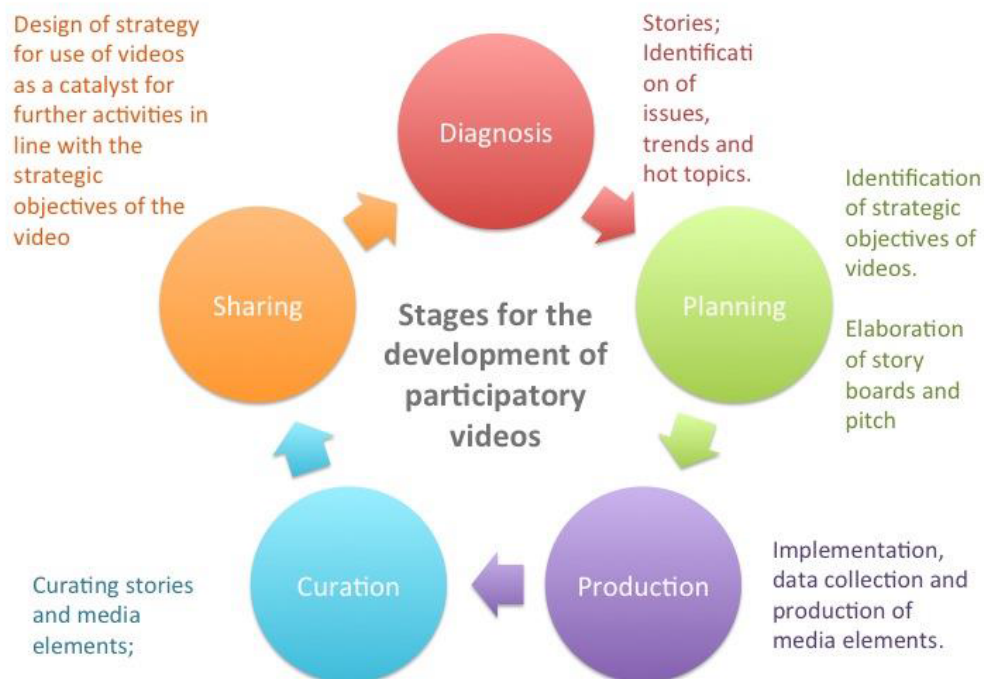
Design of strategy for use of videos as a catalyst for further activities in line with the strategic objectives of the video

Diagnosis

Stories; Identificati on of issues, trends and hot topics.

Identification of strategic objectives of videos.

Elaboration of story boards and pitch

Sharing

Stages for the development of participatory videos

Planning

Curating stories and media elements;

Curation

Production

Implementation, data collection and production of media elements.